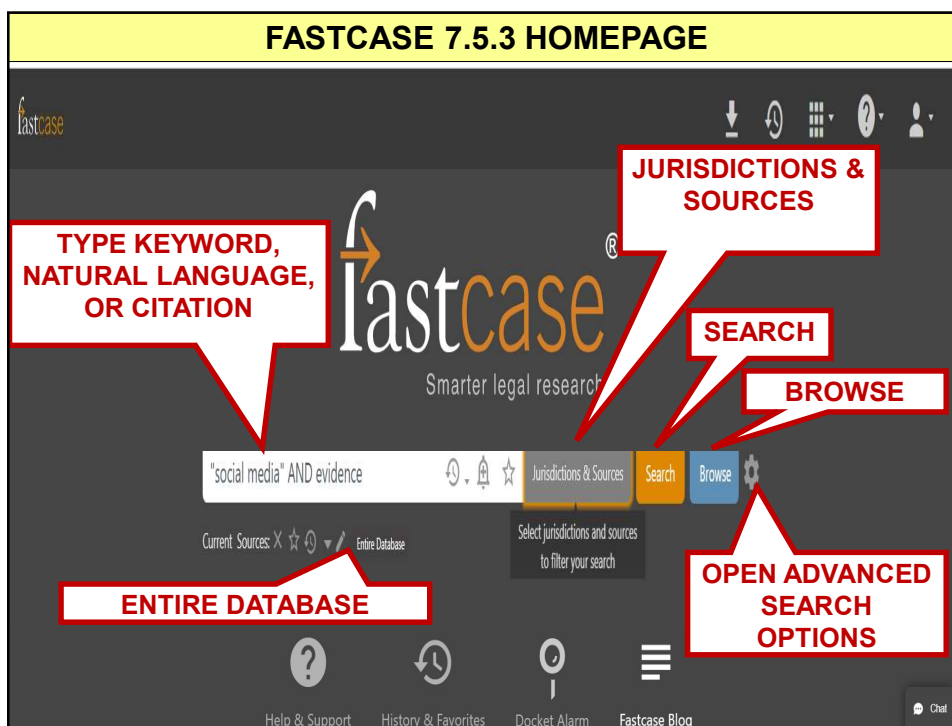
FASTCASE 7.5.3 HOMEPAGE

fastcase

JURISDICTIONS & SOURCES

TYPE KEYWORD, NATURAL LANGUAGE, OR CITATION

fastcase®

SEARCH

Smarter legal research

BROWSE

"social media" AND evidence

Jurisdictions & Sources

Search

Browse

Select jurisdictions and sources to filter your search

Current Sources: Entire Database

ENTIRE DATABASE

OPEN ADVANCED SEARCH OPTIONS

Help & Support

History & Favorites

Docket Alarm

Fastcase Blog

Chat